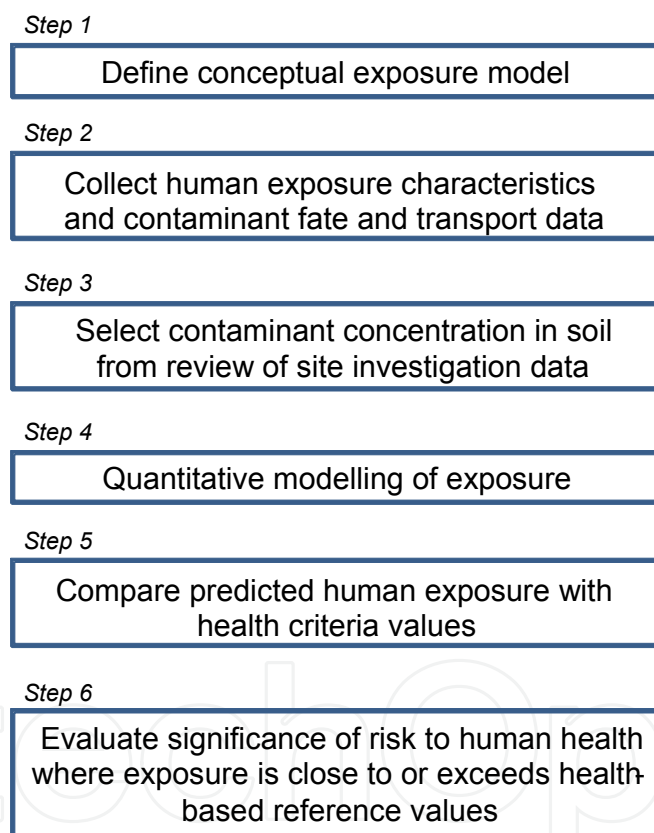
Step 1

Define conceptual exposure model

Step 2

Collect human exposure characteristics and contaminant fate and transport data

Step 3

Select contaminant concentration in soil from review of site investigation data

Step 4

Quantitative modelling of exposure

Step 5

Compare predicted human exposure with health criteria values

Step 6

Evaluate significance of risk to human health where exposure is close to or exceeds health based reference values